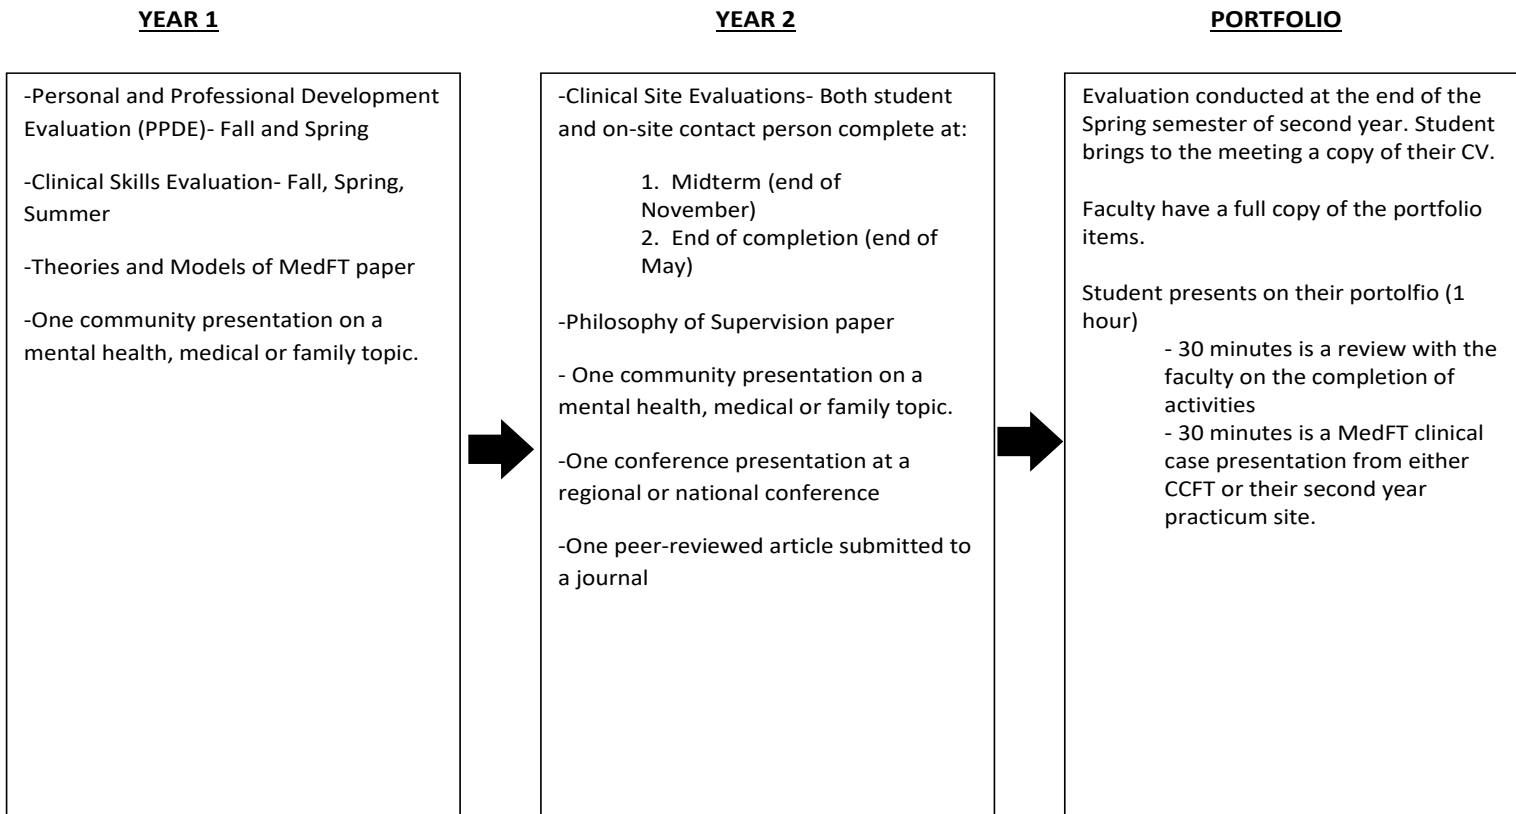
YEAR 1

-Personal and Professional Development Evaluation (PPDE)- Fall and Spring

-Clinical Skills Evaluation- Fall, Spring, Summer

-Theories and Models of MedFT paper

-One community presentation on a mental health, medical or family topic.

YEAR 2

-Clinical Site Evaluations- Both student and on-site contact person complete at:

1. Midterm (end of November)
2. End of completion (end of May)

-Philosophy of Supervision paper

- One community presentation on a mental health, medical or family topic.

-One conference presentation at a regional or national conference

-One peer-reviewed article submitted to a journal

PORTFOLIO

Evaluation conducted at the end of the Spring semester of second year. Student brings to the meeting a copy of their CV.

Faculty have a full copy of the portfolio items.

Student presents on their portolfio (1 hour)
- 30 minutes is a review with the faculty on the completion of activities
- 30 minutes is a MedFT clinical case presentation from either CCFT or their second year practicum site.